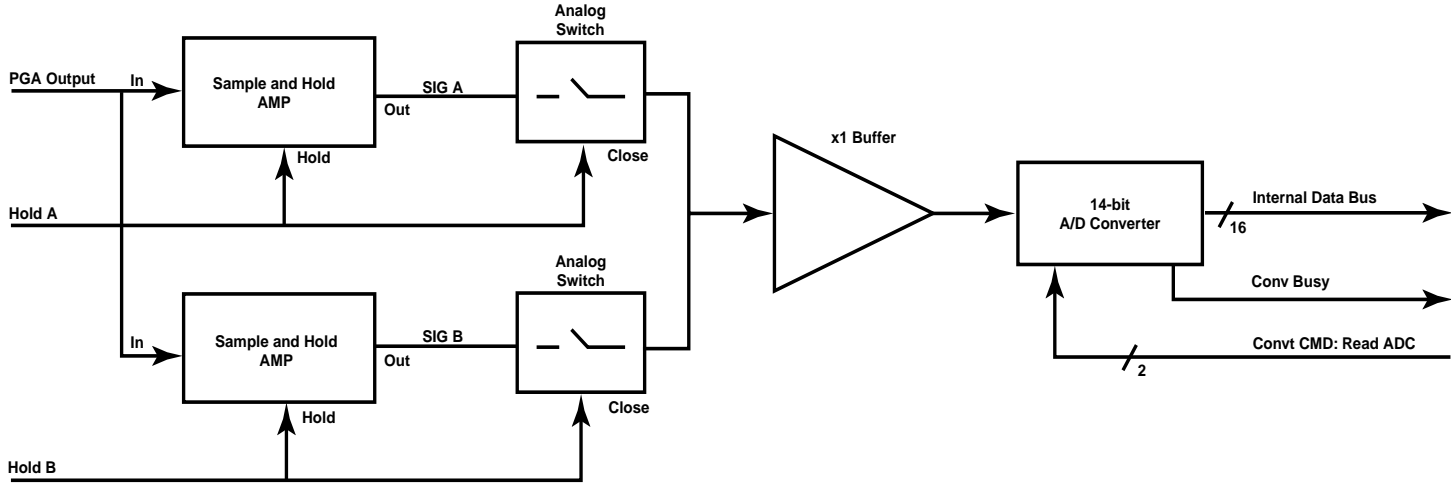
PGA Output

In

Sample and Hold AMP

Out

Hold

SIG A

Analog Switch

Close

Hold A

In

Sample and Hold AMP

Out

Hold

SIG B

Analog Switch

Close

Hold B

x1 Buffer

14-bit A/D Converter

Internal Data Bus

16

Conv Busy

Convt CMD: Read ADC

2